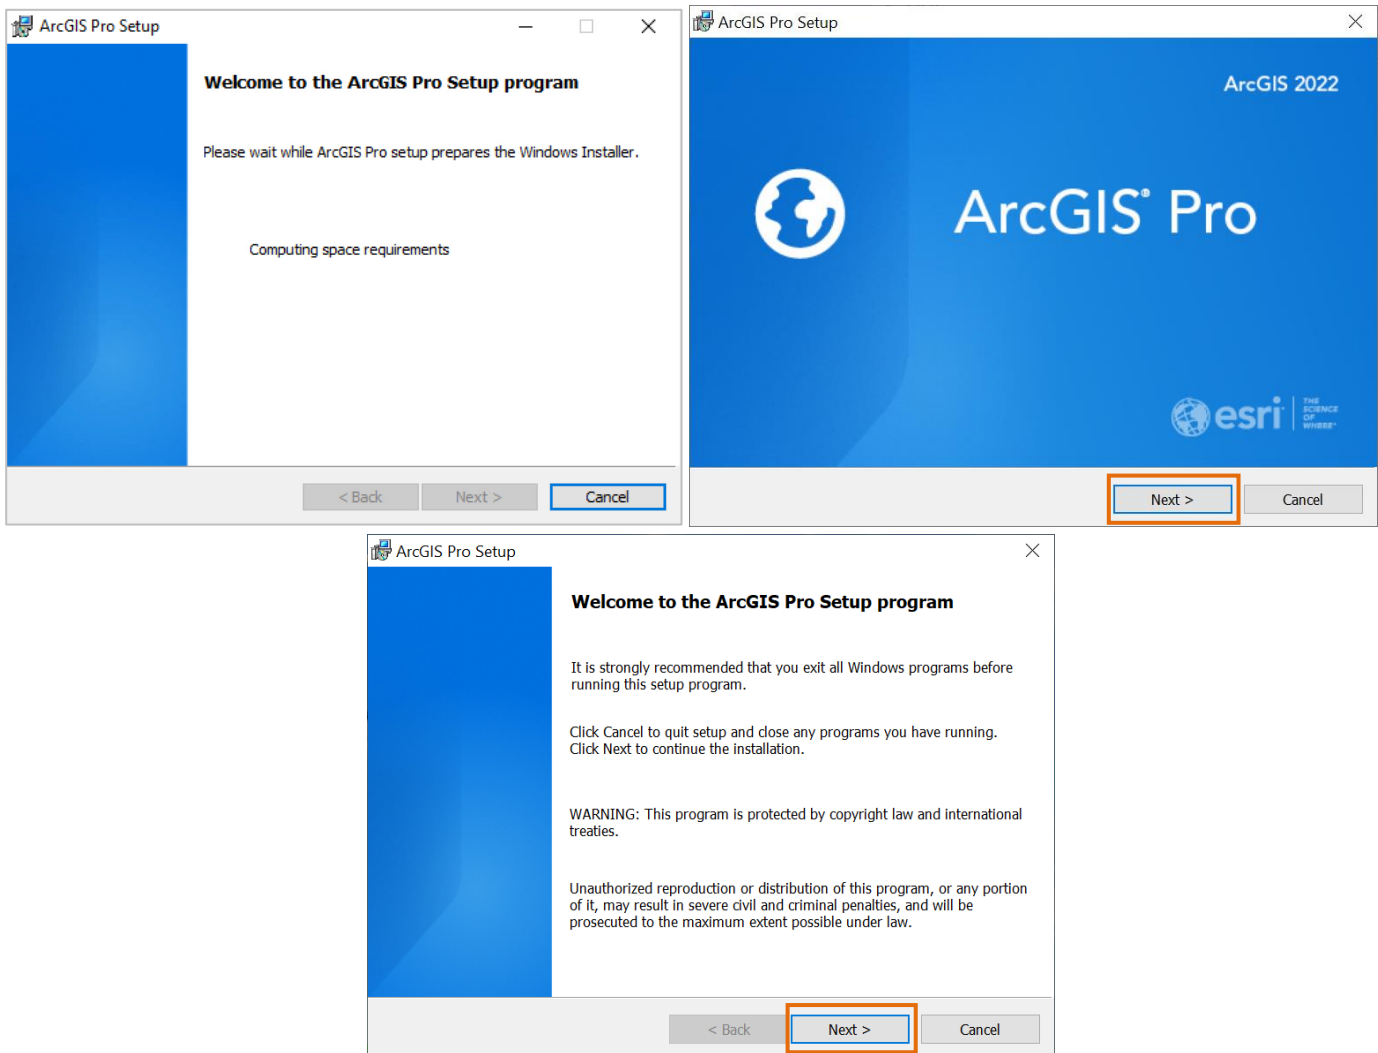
ArcGIS Pro Setup

Welcome to the ArcGIS Pro Setup program

Please wait while ArcGIS Pro setup prepares the Windows Installer.

Computing space requirements

< Back Next > Cancel

ArcGIS Pro Setup

ArcGIS 2022

ArcGIS® Pro

esri THE SCIENCE OF WHERE

Next > Cancel

ArcGIS Pro Setup

Welcome to the ArcGIS Pro Setup program

It is strongly recommended that you exit all Windows programs before running this setup program.

Click Cancel to quit setup and close any programs you have running. Click Next to continue the installation.

WARNING: This program is protected by copyright law and international treaties.

Unauthorized reproduction or distribution of this program, or any portion of it, may result in severe civil and criminal penalties, and will be prosecuted to the maximum extent possible under law.

< Back Next > Cancel